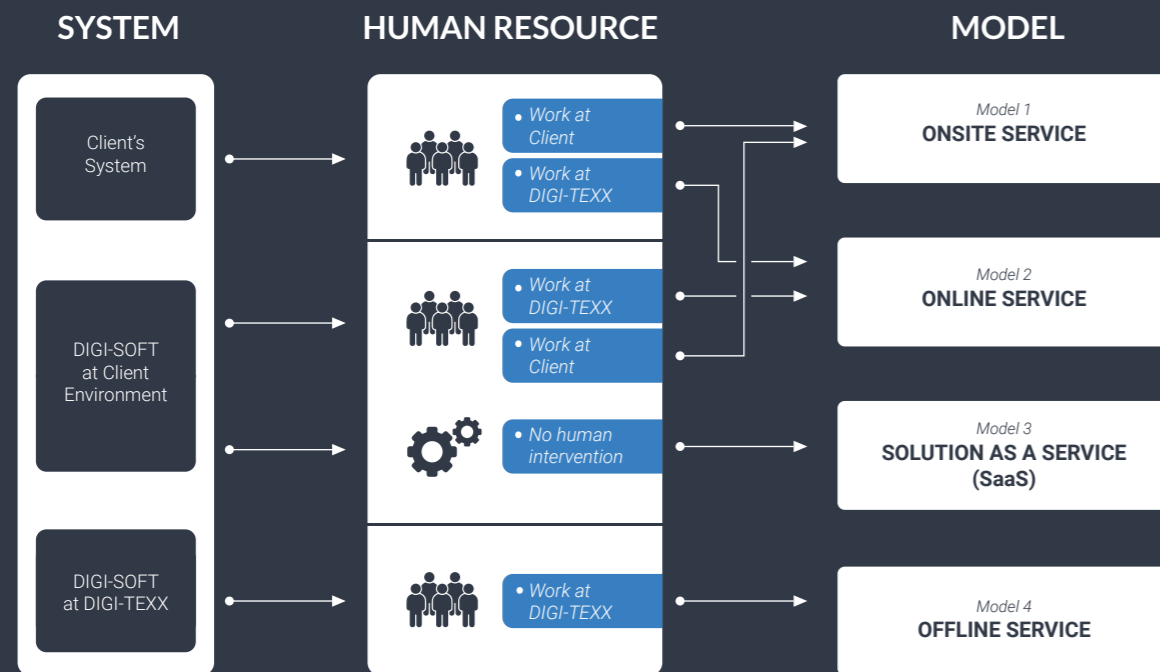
SYSTEM

HUMAN RESOURCE

MODEL

Client's System

DIGI-SOFT at Client Environment

DIGI-SOFT at DIGI-TEXX

• Work at Client
• Work at DIGI-TEXX

• Work at DIGI-TEXX
• Work at Client

• No human intervention

• Work at DIGI-TEXX

Model 1
ONSITE SERVICE

Model 2
ONLINE SERVICE

Model 3
SOLUTION AS A SERVICE (SaaS)

Model 4
OFFLINE SERVICE